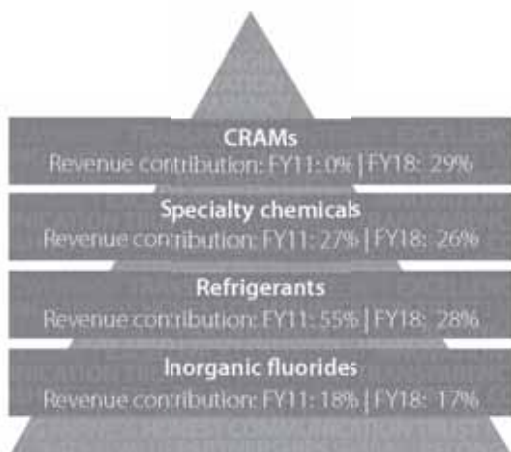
CRAMs
Revenue contribution: FY11: 0% | FY18: 29%

Specialty chemicals
Revenue contribution: FY11: 27% | FY18: 26%

Refrigerants
Revenue contribution: FY11: 55% | FY18: 28%

Inorganic fluorides
Revenue contribution: FY11: 18% | FY18: 17%